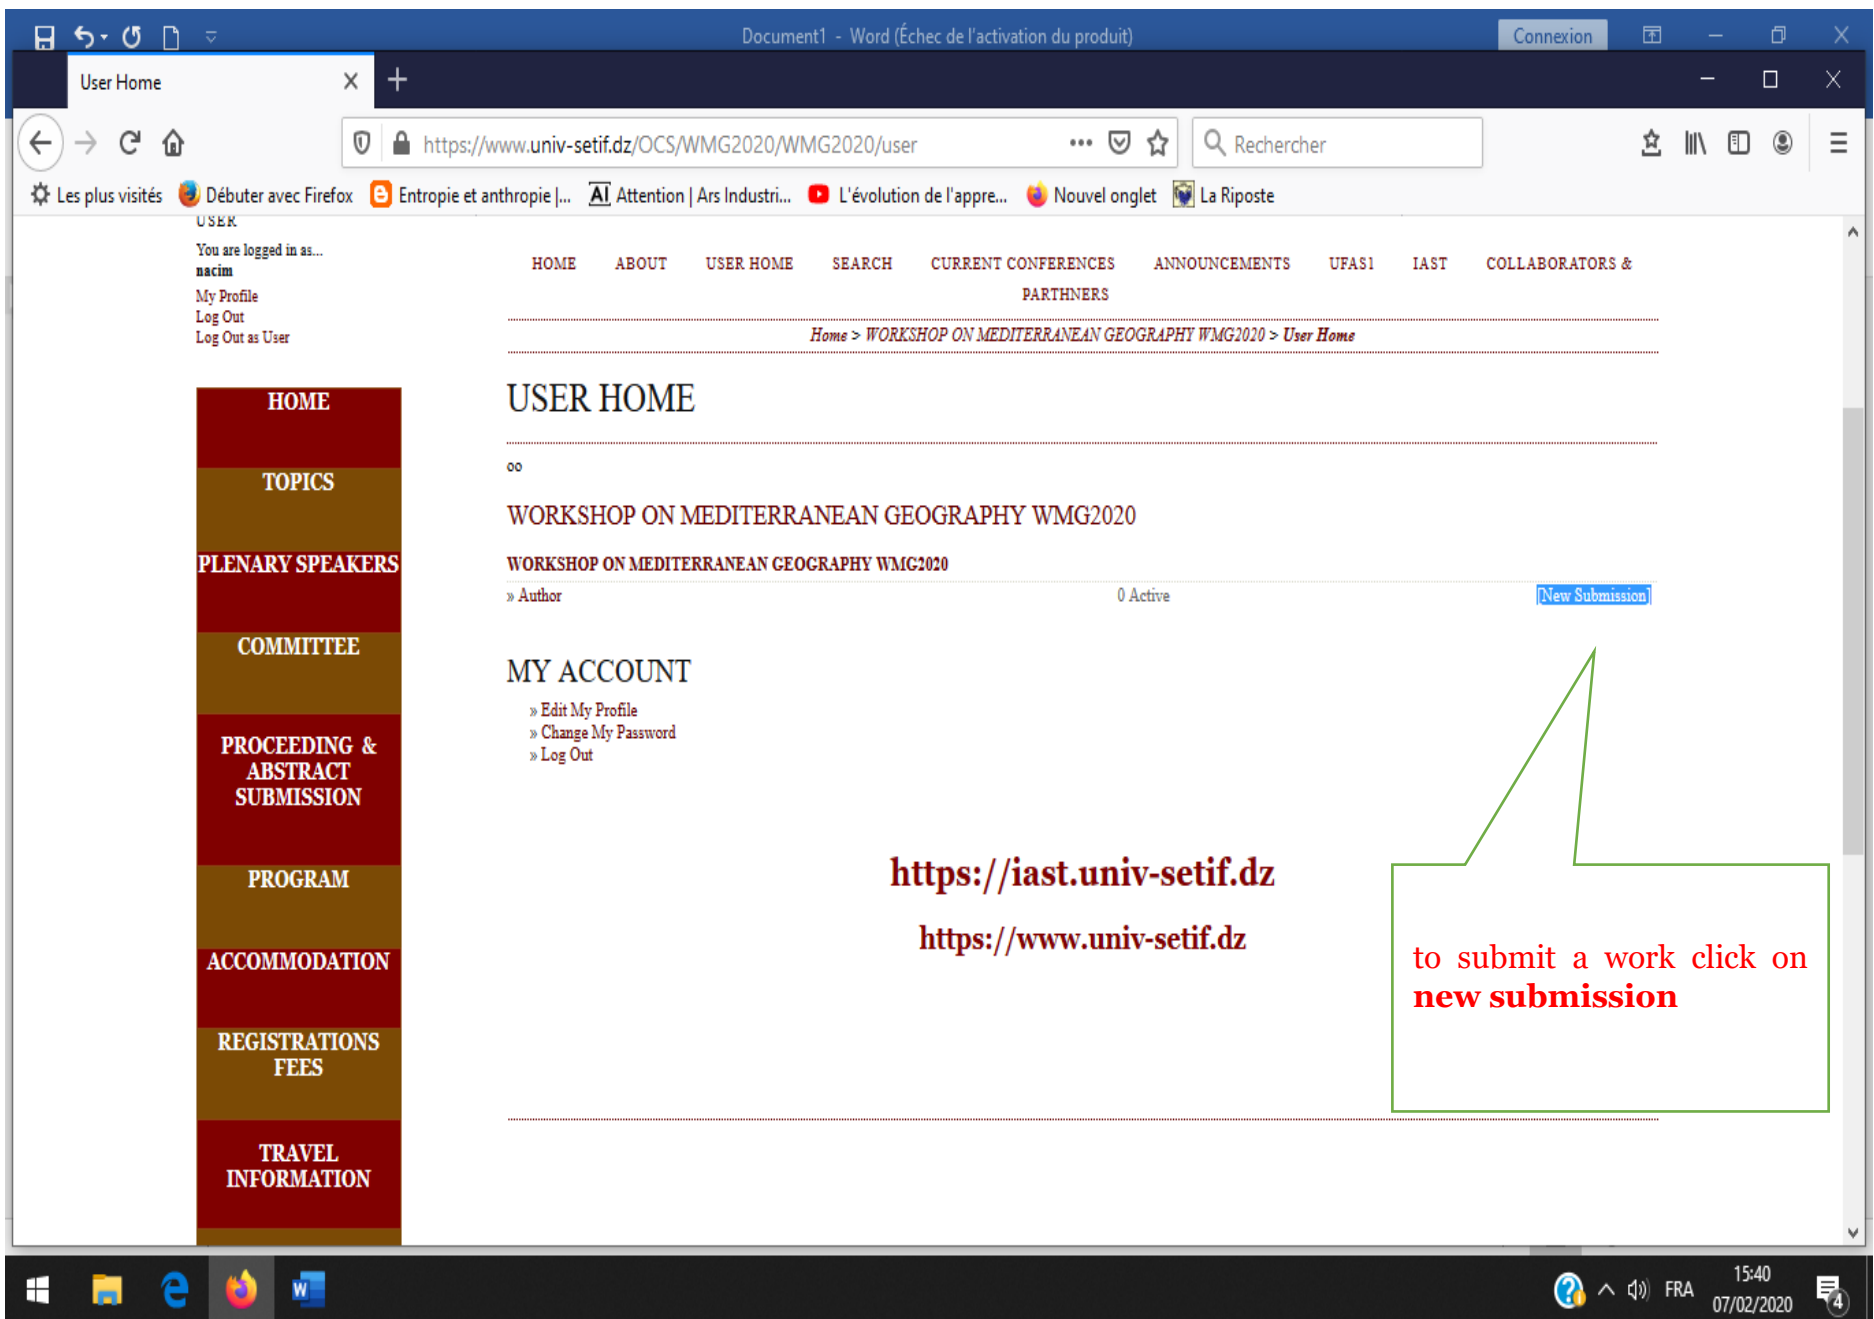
Document1 - Word (Échec de l'activation du produit)
Connexion

User Home ×
+

https://www.univ-setif.dz/OCS/WMG2020/WMG2020/user
Rechercher

Les plus visités   Débuter avec Firefox   Entropie et anthropie |...   Attention | Ars Industri...   L'évolution de l'appre...   Nouvel onglet   La Riposte

USER
You are logged in as...
nacim
My Profile
Log Out
Log Out as User

HOME   ABOUT   USER HOME   SEARCH   CURRENT CONFERENCES   ANNOUNCEMENTS   UFAS1   IAST   COLLABORATORS & PARTHNERS

Home > WORKSHOP ON MEDITERRANEAN GEOGRAPHY WMG2020 > User Home

HOME
TOPICS
PLENARY SPEAKERS
COMMITTEE
PROCEEDING & ABSTRACT SUBMISSION
PROGRAM
ACCOMMODATION
REGISTRATIONS FEES
TRAVEL INFORMATION

USER HOME

oo

WORKSHOP ON MEDITERRANEAN GEOGRAPHY WMG2020

WORKSHOP ON MEDITERRANEAN GEOGRAPHY WMG2020
» Author   0 Active   [New Submission]

MY ACCOUNT
» Edit My Profile
» Change My Password
» Log Out

https://iast.univ-setif.dz
https://www.univ-setif.dz

to submit a work click on
new submission

FRA   15:40   07/02/2020